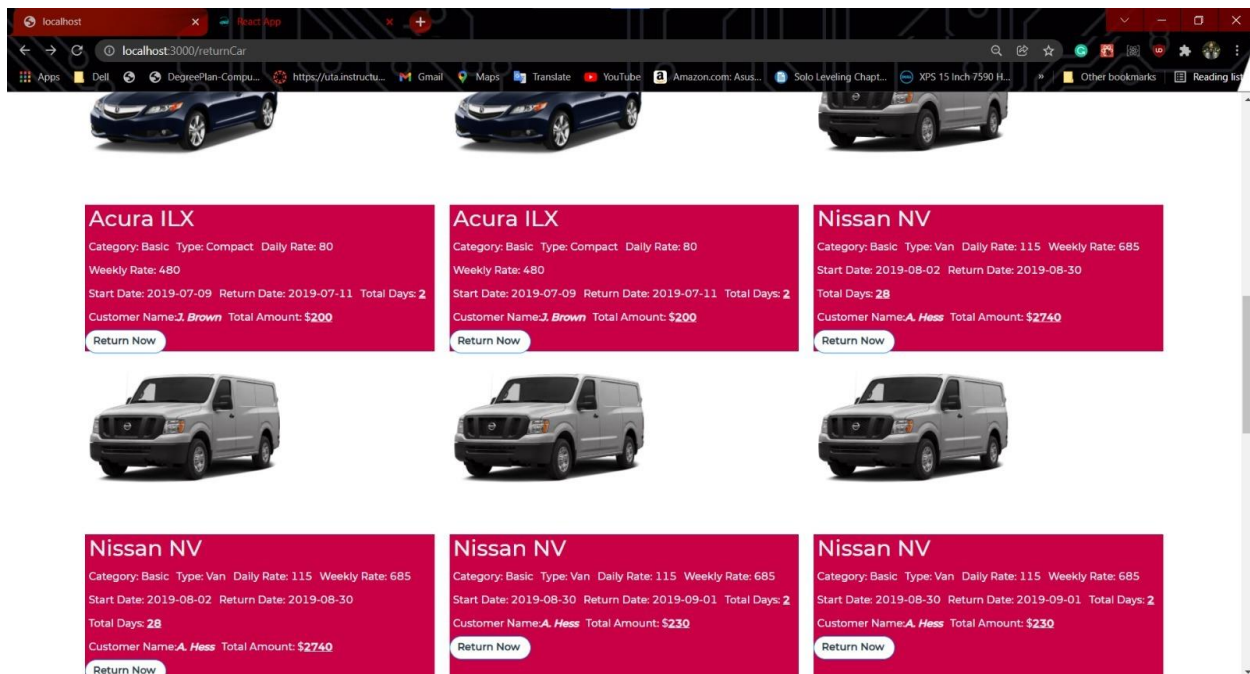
localhost
React App
localhost:3000/returnCar
Apps Dell DegreePlan-Compu... https://uta.instructu... Gmail Maps Translate YouTube Amazon.com: Asus... Solo Leveling Chapt... XPS 15 Inch 7590 H... » Other bookmarks Reading list

Acura ILX
Category: Basic Type: Compact Daily Rate: 80
Weekly Rate: 480
Start Date: 2019-07-09 Return Date: 2019-07-11 Total Days: 2
Customer Name:J. Brown Total Amount: $200
Return Now

Acura ILX
Category: Basic Type: Compact Daily Rate: 80
Weekly Rate: 480
Start Date: 2019-07-09 Return Date: 2019-07-11 Total Days: 2
Customer Name:J. Brown Total Amount: $200
Return Now

Nissan NV
Category: Basic Type: Van Daily Rate: 115 Weekly Rate: 685
Start Date: 2019-08-02 Return Date: 2019-08-30
Total Days: 28
Customer Name:A. Hess Total Amount: $2740
Return Now

Nissan NV
Category: Basic Type: Van Daily Rate: 115 Weekly Rate: 685
Start Date: 2019-08-02 Return Date: 2019-08-30
Total Days: 28
Customer Name:A. Hess Total Amount: $2740
Return Now

Nissan NV
Category: Basic Type: Van Daily Rate: 115 Weekly Rate: 685
Start Date: 2019-08-30 Return Date: 2019-09-01 Total Days: 2
Customer Name:A. Hess Total Amount: $230
Return Now

Nissan NV
Category: Basic Type: Van Daily Rate: 115 Weekly Rate: 685
Start Date: 2019-08-30 Return Date: 2019-09-01 Total Days: 2
Customer Name:A. Hess Total Amount: $230
Return Now